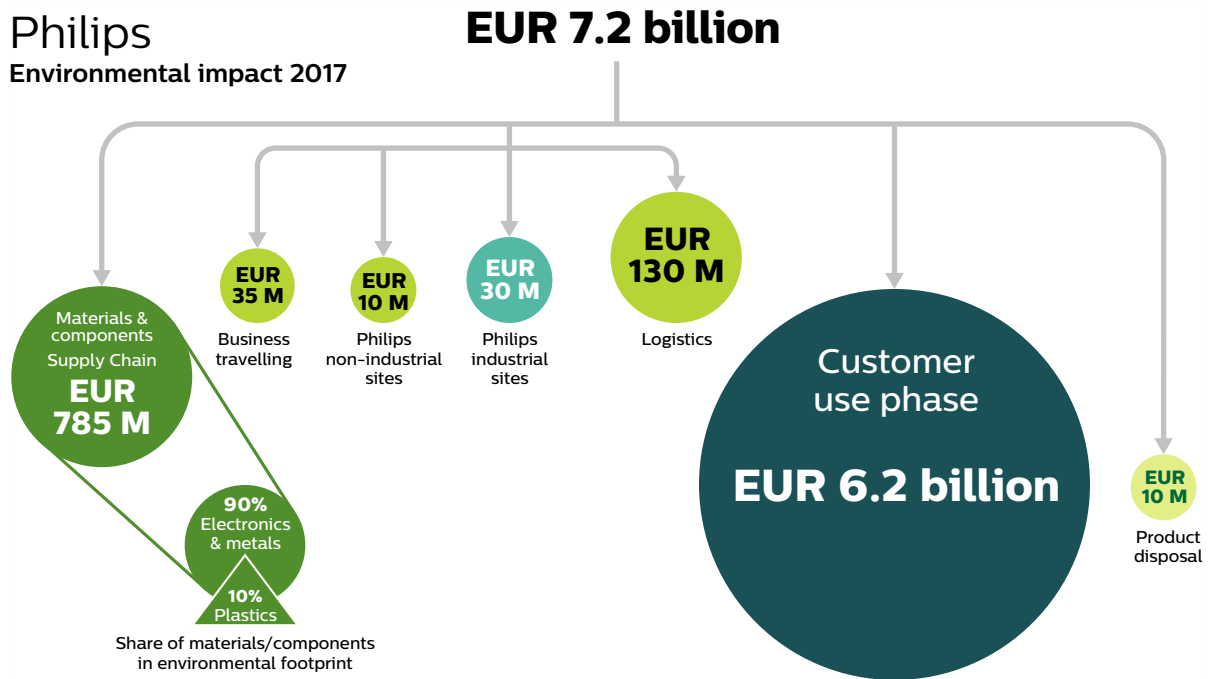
Philips
Environmental impact 2017

EUR 7.2 billion

Materials & components
Supply Chain
EUR
785 M

90%
Electronics & metals

10%
Plastics

Share of materials/components in environmental footprint

EUR
35 M
Business travelling

EUR
10 M
Philips non-industrial sites

EUR
30 M
Philips industrial sites

EUR
130 M
Logistics

Customer use phase
EUR 6.2 billion

EUR
10 M
Product disposal